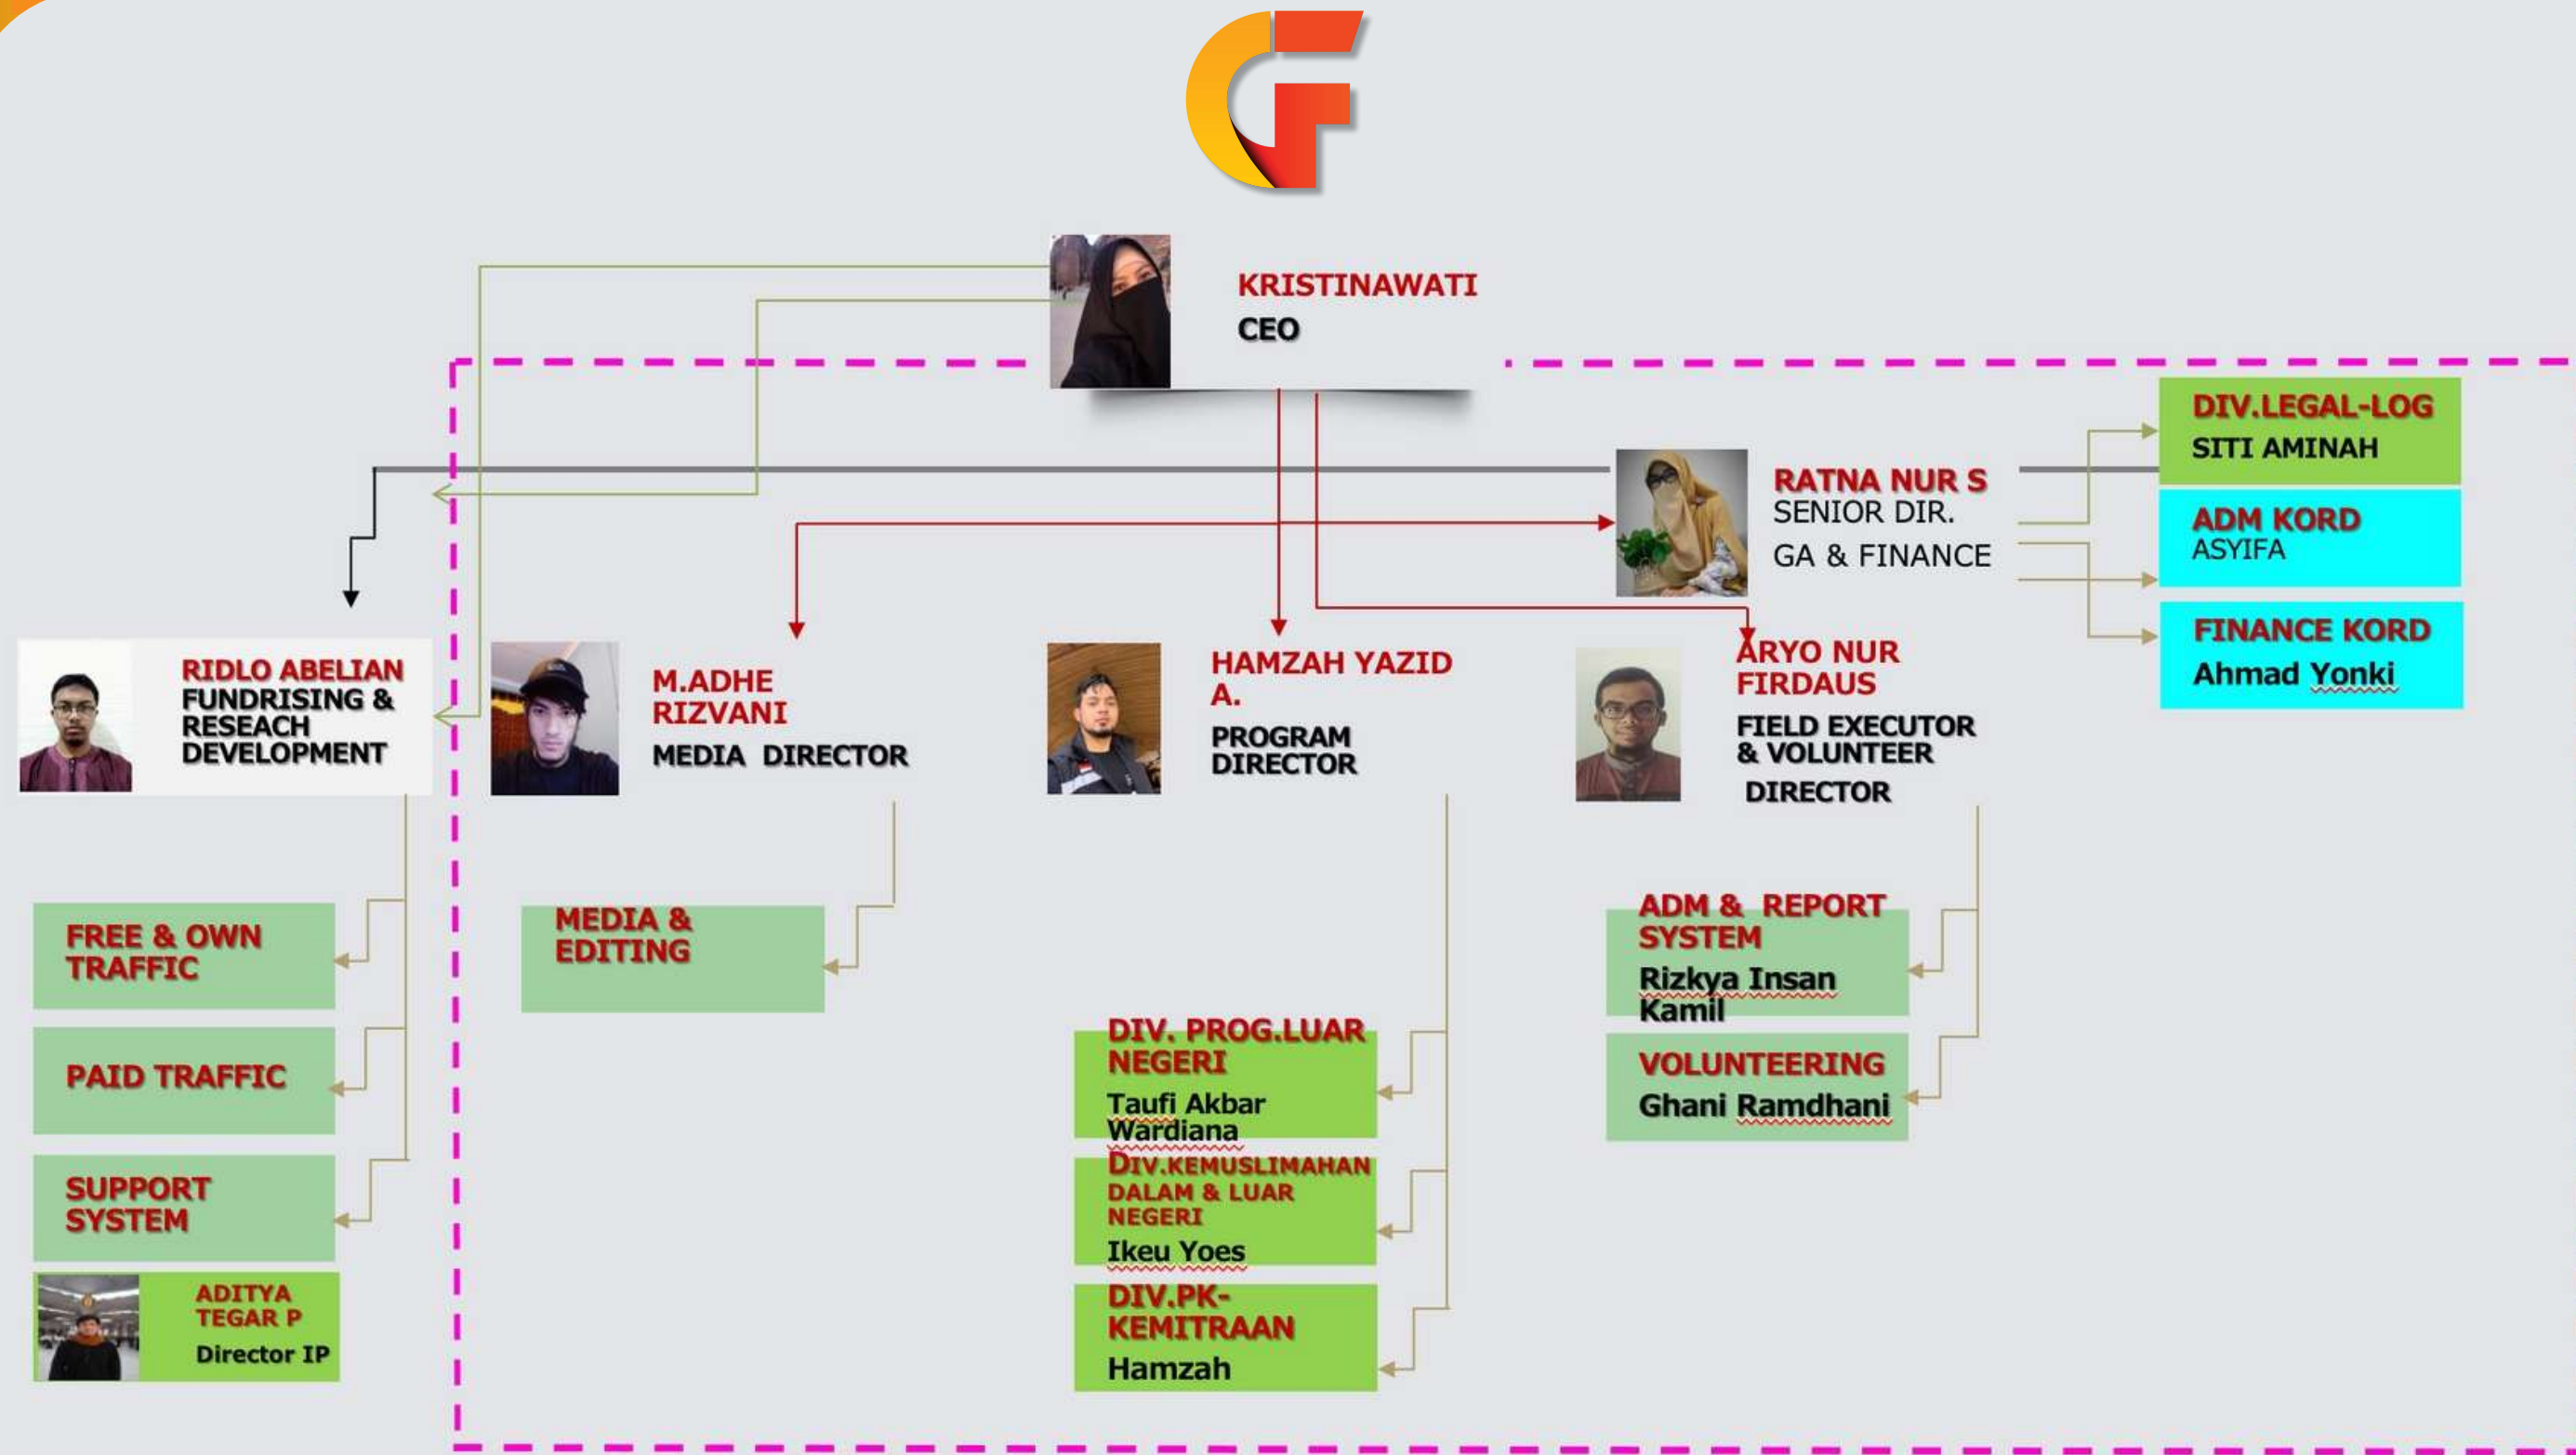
KRISTINAWATI
CEO

RATNA NUR S
SENIOR DIR.
GA & FINANCE

DIV.LEGAL-LOG
SITI AMINAH

ADM KORD
ASYIFA

FINANCE KORD
Ahmad Yonki

RIDLO ABELIAN
FUNDRISING & RESEACH DEVELOPMENT

M.ADHE RIZVANI
MEDIA DIRECTOR

HAMZAH YAZID A.
PROGRAM DIRECTOR

ARYO NUR FIRDAUS
FIELD EXECUTOR & VOLUNTEER DIRECTOR

FREE & OWN TRAFFIC

PAID TRAFFIC

SUPPORT SYSTEM

ADITYA TEGAR P
Director IP

MEDIA & EDITING

DIV. PROG.LUAR NEGERI
Taufi Akbar Wardiana

DIV.KEMUSLIMAHAN DALAM & LUAR NEGERI
Ikeu Yoes

DIV.PK-KEMITRAAN
Hamzah

ADM & REPORT SYSTEM
Rizkya Insan Kamil

VOLUNTEERING
Ghani Ramdhani